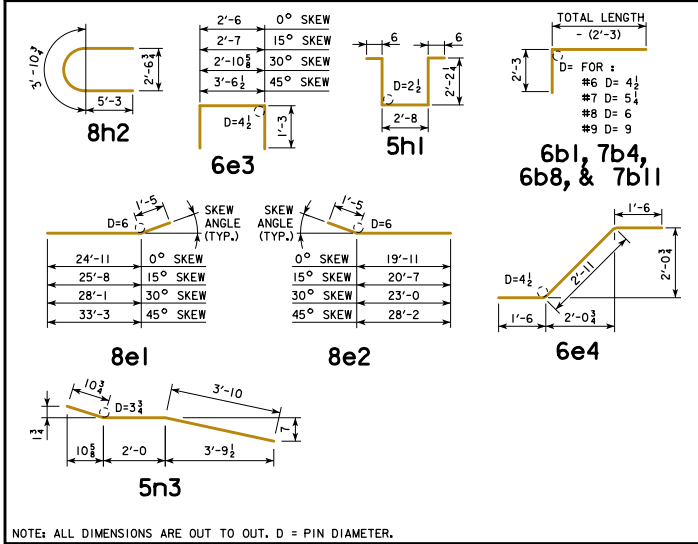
$3'-10\frac{3}{4}$
$2'-6\frac{3}{4}$
5'-3
8h2

| 2'-6 | 0° SKEW |
|---|---|
| 2'-7 | 15° SKEW |
| $2'-10\frac{5}{8}$ | 30° SKEW |
| $3'-6\frac{1}{2}$ | 45° SKEW |

$D=4\frac{1}{2}$
1'-3
6e3

6 6
$D=2\frac{1}{2}$
$2'-2\frac{1}{4}$
2'-8
5h1

TOTAL LENGTH
- (2'-3)
2'-3
D= FOR :
#6 D= $4\frac{1}{2}$
#7 D= $5\frac{1}{4}$
#8 D= 6
#9 D= 9
6b1, 7b4, 6b8, & 7b11

D=6
1'-5
SKEW ANGLE (TYP.)

| 24'-11 | 0° SKEW |
|---|---|
| 25'-8 | 15° SKEW |
| 28'-1 | 30° SKEW |
| 33'-3 | 45° SKEW |

8e1

SKEW ANGLE (TYP.)
1'-5
D=6

| 0° SKEW | 19'-11 |
|---|---|
| 15° SKEW | 20'-7 |
| 30° SKEW | 23'-0 |
| 45° SKEW | 28'-2 |

8e2

1'-6
$D=4\frac{1}{2}$
2'-11
$2'-0\frac{3}{4}$
1'-6
$2'-0\frac{3}{4}$
6e4

$10\frac{3}{4}$
$D=3\frac{3}{4}$
3'-10
$1\frac{3}{4}$
7
$10\frac{5}{8}$
2'-0
$3'-9\frac{1}{2}$
5n3

NOTE: ALL DIMENSIONS ARE OUT TO OUT. D = PIN DIAMETER.